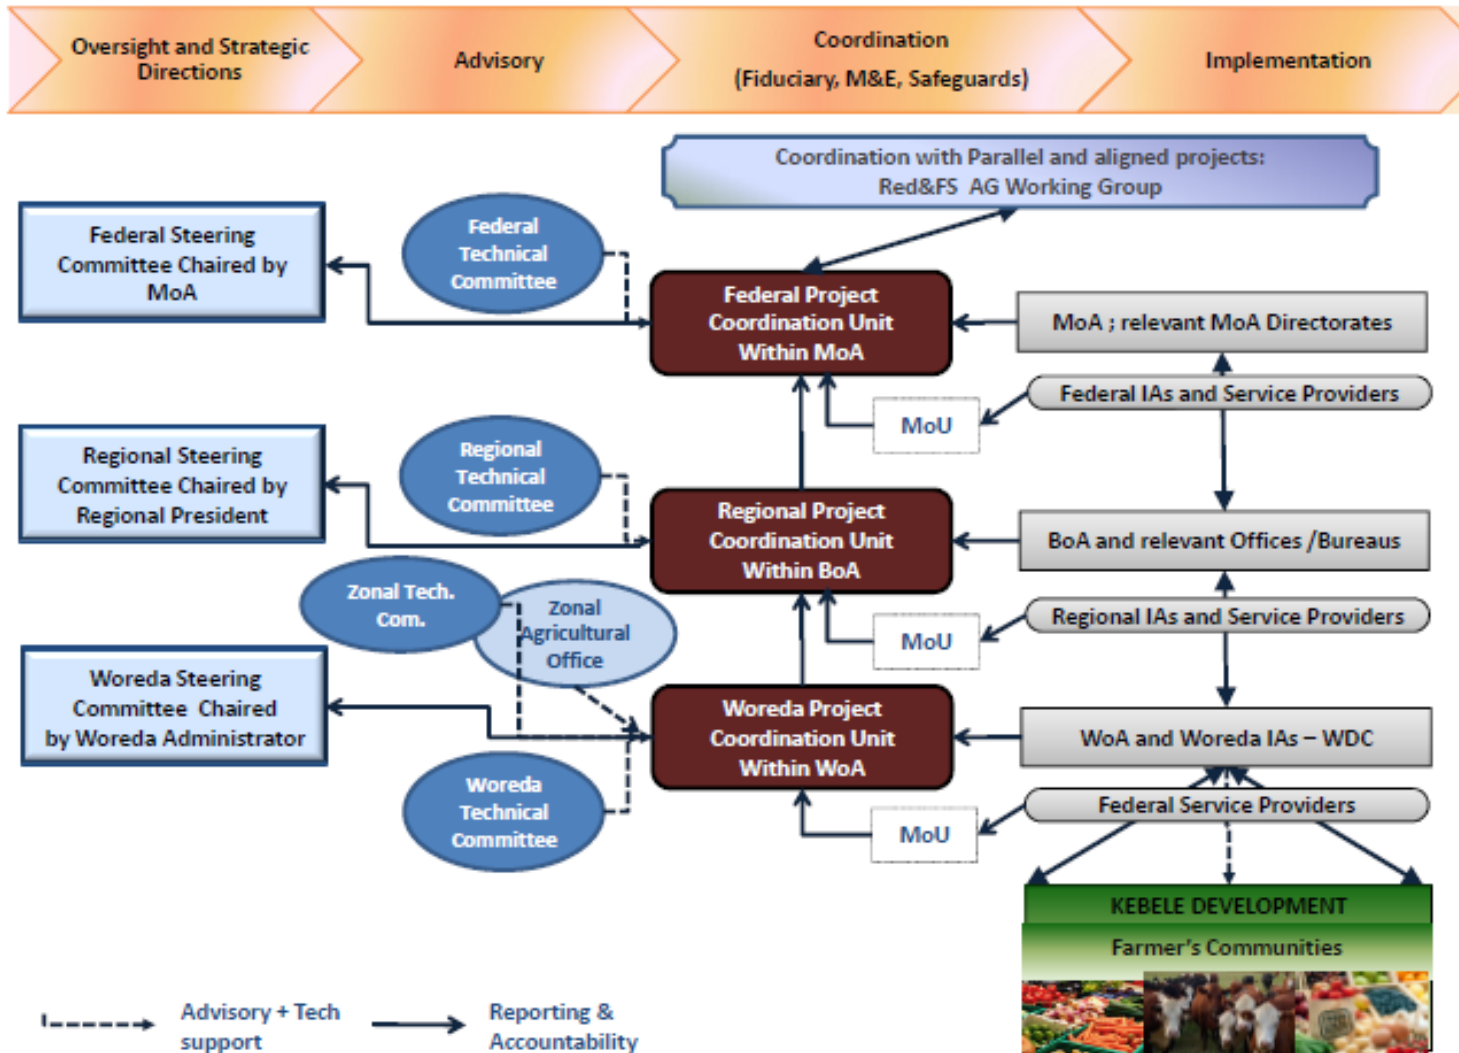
Oversight and Strategic Directions

Advisory

Coordination (Fiduciary, M&E, Safeguards)

Implementation

Coordination with Parallel and aligned projects: Red&FS AG Working Group

Federal Steering Committee Chaired by MoA

Federal Technical Committee

Federal Project Coordination Unit Within MoA

MoA ; relevant MoA Directorates

Federal IAs and Service Providers

MoU

Regional Steering Committee Chaired by Regional President

Regional Technical Committee

Regional Project Coordination Unit Within BoA

BoA and relevant Offices /Bureaus

Regional IAs and Service Providers

MoU

Zonal Tech. Com.

Zonal Agricultural Office

Woreda Steering Committee Chaired by Woreda Administrator

Woreda Project Coordination Unit Within WoA

WoA and Woreda IAs – WDC

Federal Service Providers

MoU

Woreda Technical Committee

KEBELE DEVELOPMENT

Farmer's Communities

Advisory + Tech support

Reporting & Accountability